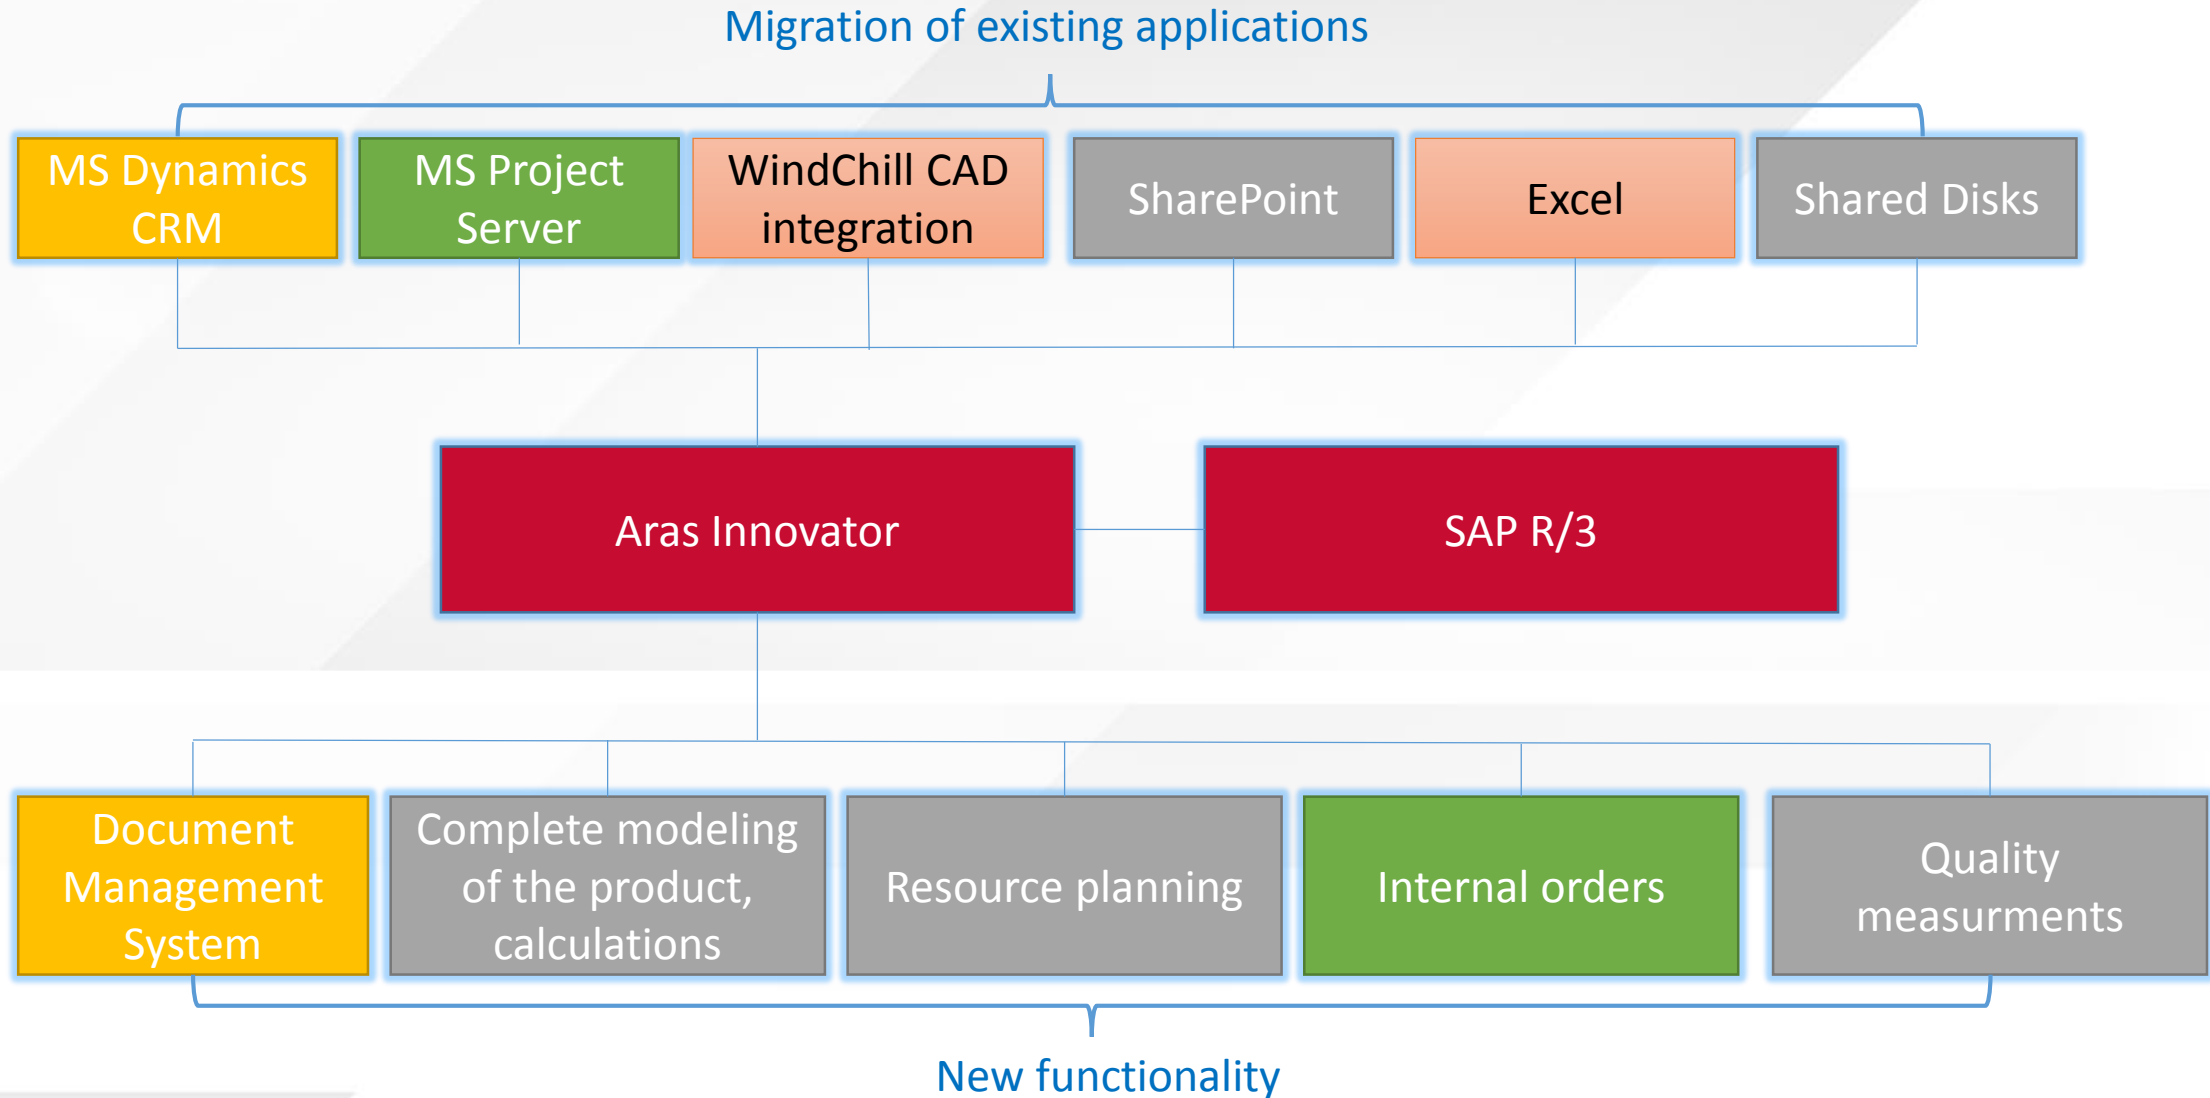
Migration of existing applications

MS Dynamics CRM

MS Project Server

WindChill CAD integration

SharePoint

Excel

Shared Disks

Aras Innovator

SAP R/3

Document Management System

Complete modeling of the product, calculations

Resource planning

Internal orders

Quality measurments

New functionality